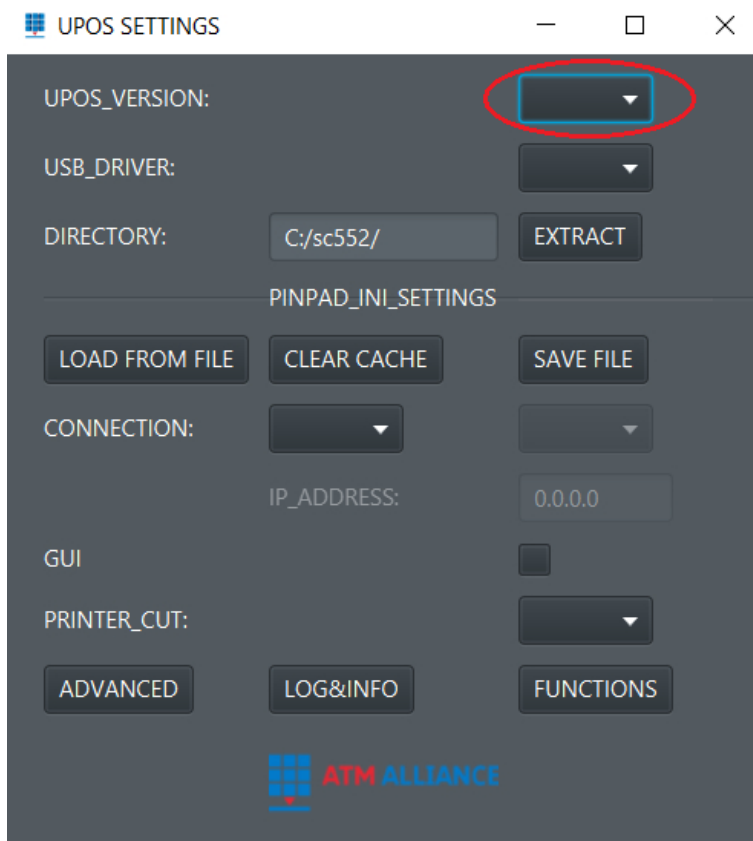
UPOS SETTINGS

UPOS_VERSION:

USB_DRIVER:

DIRECTORY: C:/sc552/ EXTRACT

PINPAD_INI_SETTINGS

LOAD FROM FILE CLEAR CACHE SAVE FILE

CONNECTION:

IP_ADDRESS: 0.0.0.0

GUI

PRINTER_CUT:

ADVANCED LOG&INFO FUNCTIONS

ATM ALLIANCE